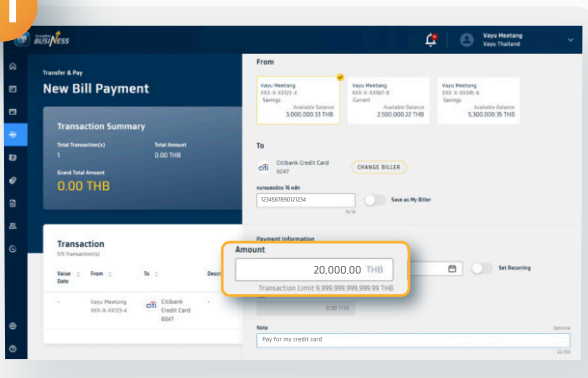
BUSINESS

Vayu Meetang
Vayu Thailand

Transfer & Pay
New Bill Payment

Transaction Summary
Total Transaction(s)
1
Total Amount
0.00 THB
Grand Total Amount
0.00 THB

Transaction
1/5 Transaction(s)

| Value Date | From | To | Descr |
|---|---|---|---|
| - | Vayu Meetang XXX-X-XX123-4 | Citibank Credit Card 6047 | - |

From

Vayu Meetang
XXX-X-XX123-4
Savings
Available Balance
3,000,000.13 THB

Vayu Meetang
XXX-X-XX567-8
Current
Available Balance
2,500,000.22 THB

Vayu Meetang
XXX-X-XX345-6
Savings
Available Balance
5,300,000.35 THB

To

Citibank Credit Card
6047
CHANGE BILLER

หมายเลขบัตร 16 หลัก
1234567890121234
16/16
Save as My Biller

Payment Information

Amount
20,000.00 THB
Transaction Limit 9,999,999,999,999.99 THB

Set Recurring

Note
Optional
Pay for my credit card
22/200